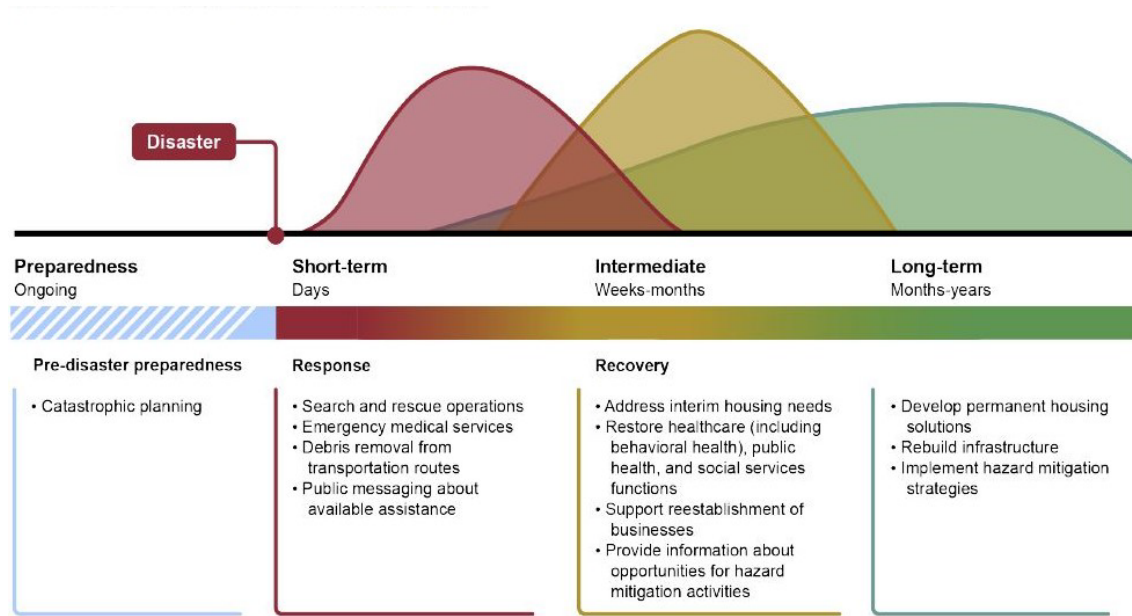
Disaster

Preparedness
Ongoing

Short-term
Days

Intermediate
Weeks-months

Long-term
Months-years

Pre-disaster preparedness

• Catastrophic planning

Response

• Search and rescue operations
• Emergency medical services
• Debris removal from transportation routes
• Public messaging about available assistance

Recovery

• Address interim housing needs
• Restore healthcare (including behavioral health), public health, and social services functions
• Support reestablishment of businesses
• Provide information about opportunities for hazard mitigation activities

• Develop permanent housing solutions
• Rebuild infrastructure
• Implement hazard mitigation strategies